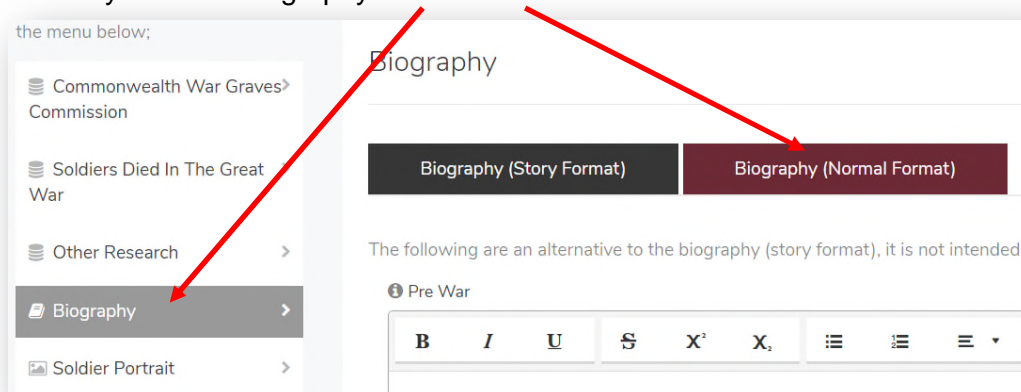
the menu below;

Commonwealth War Graves Commission

Soldiers Died In The Great War

Other Research

Biography

Soldier Portrait

Biography

Biography (Story Format)

Biography (Normal Format)

The following are an alternative to the biography (story format), it is not intended

Pre War

B I U S X² X₂